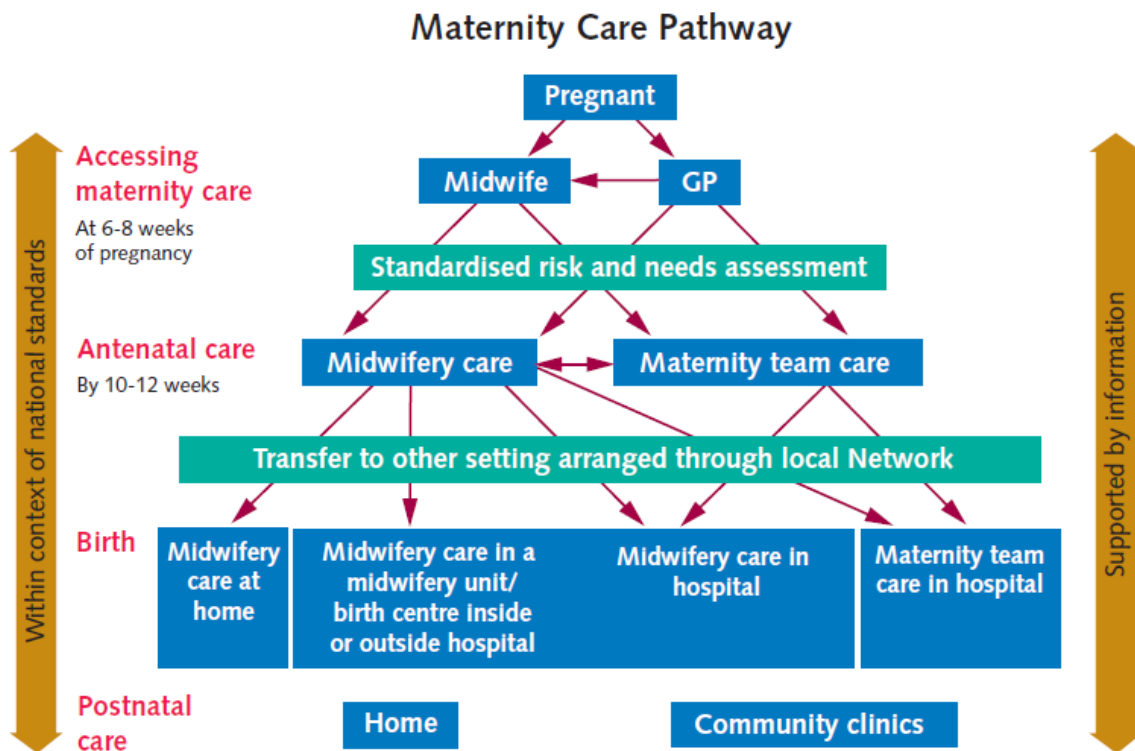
Maternity Care Pathway

Within context of national standards

Accessing maternity care
At 6-8 weeks of pregnancy

Pregnant

Midwife

GP

Standardised risk and needs assessment

Antenatal care
By 10-12 weeks

Midwifery care

Maternity team care

Transfer to other setting arranged through local Network

Birth

Midwifery care at home

Midwifery care in a midwifery unit/ birth centre inside or outside hospital

Midwifery care in hospital

Maternity team care in hospital

Postnatal care

Home

Community clinics

Supported by information